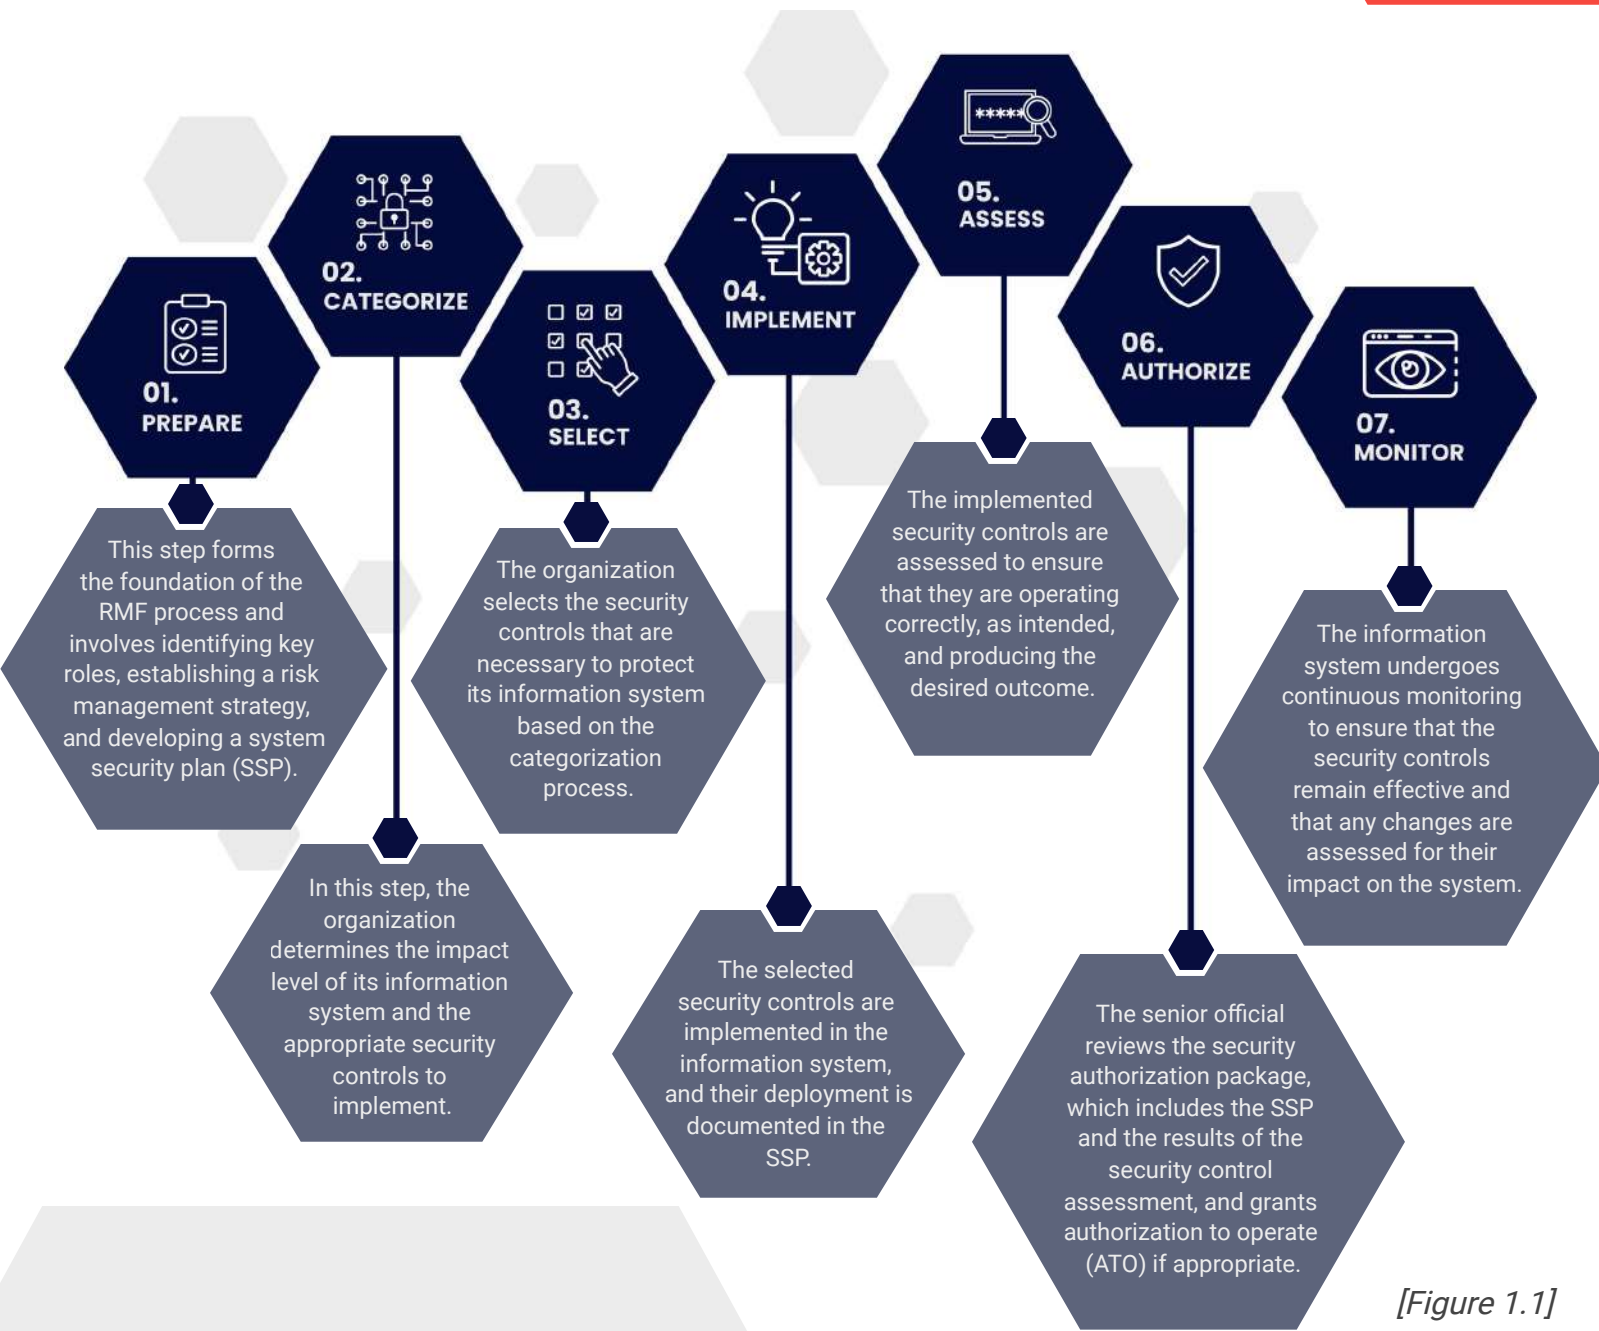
01.
PREPARE

This step forms the foundation of the RMF process and involves identifying key roles, establishing a risk management strategy, and developing a system security plan (SSP).

02.
CATEGORIZE

In this step, the organization determines the impact level of its information system and the appropriate security controls to implement.

03.
SELECT

The organization selects the security controls that are necessary to protect its information system based on the categorization process.

04.
IMPLEMENT

The selected security controls are implemented in the information system, and their deployment is documented in the SSP.

*****

05.
ASSESS

The implemented security controls are assessed to ensure that they are operating correctly, as intended, and producing the desired outcome.

06.
AUTHORIZE

The senior official reviews the security authorization package, which includes the SSP and the results of the security control assessment, and grants authorization to operate (ATO) if appropriate.

07.
MONITOR

The information system undergoes continuous monitoring to ensure that the security controls remain effective and that any changes are assessed for their impact on the system.

[Figure 1.1]